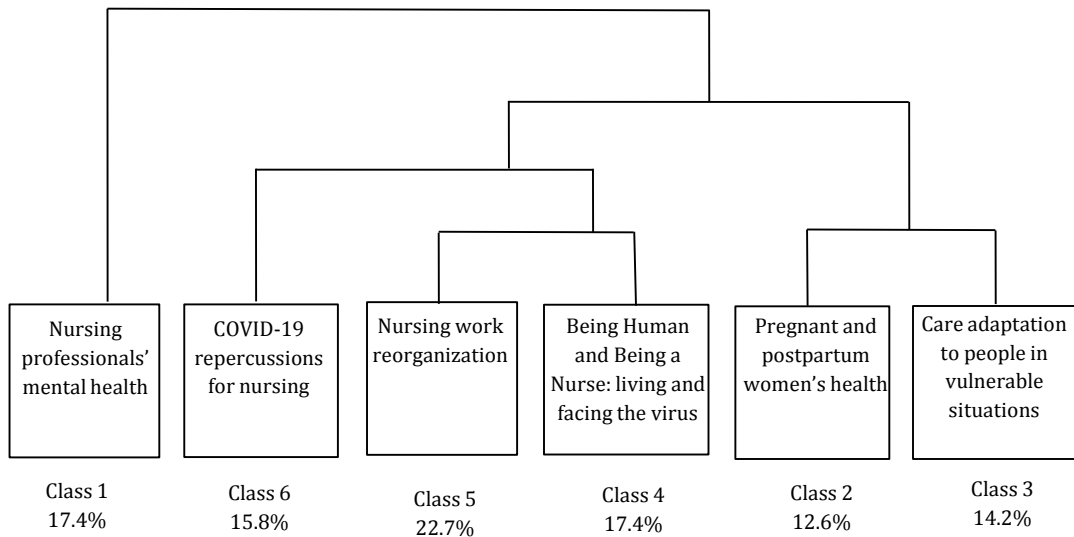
Nursing professionals' mental health

COVID-19 repercussions for nursing

Nursing work reorganization

Being Human and Being a Nurse: living and facing the virus

Pregnant and postpartum women's health

Care adaptation to people in vulnerable situations

Class 1
17.4%

Class 6
15.8%

Class 5
22.7%

Class 4
17.4%

Class 2
12.6%

Class 3
14.2%